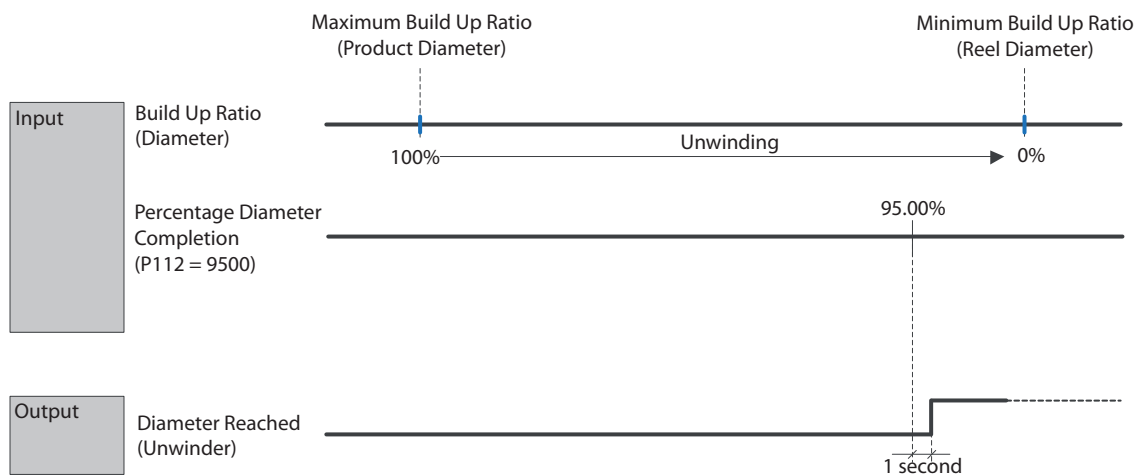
Maximum Build Up Ratio
(Product Diameter)

Minimum Build Up Ratio
(Reel Diameter)

Input

Build Up Ratio
(Diameter)

100%

Unwinding

0%

Percentage Diameter Completion
(P112 = 9500)

95.00%

Output

Diameter Reached
(Unwinder)

1 second